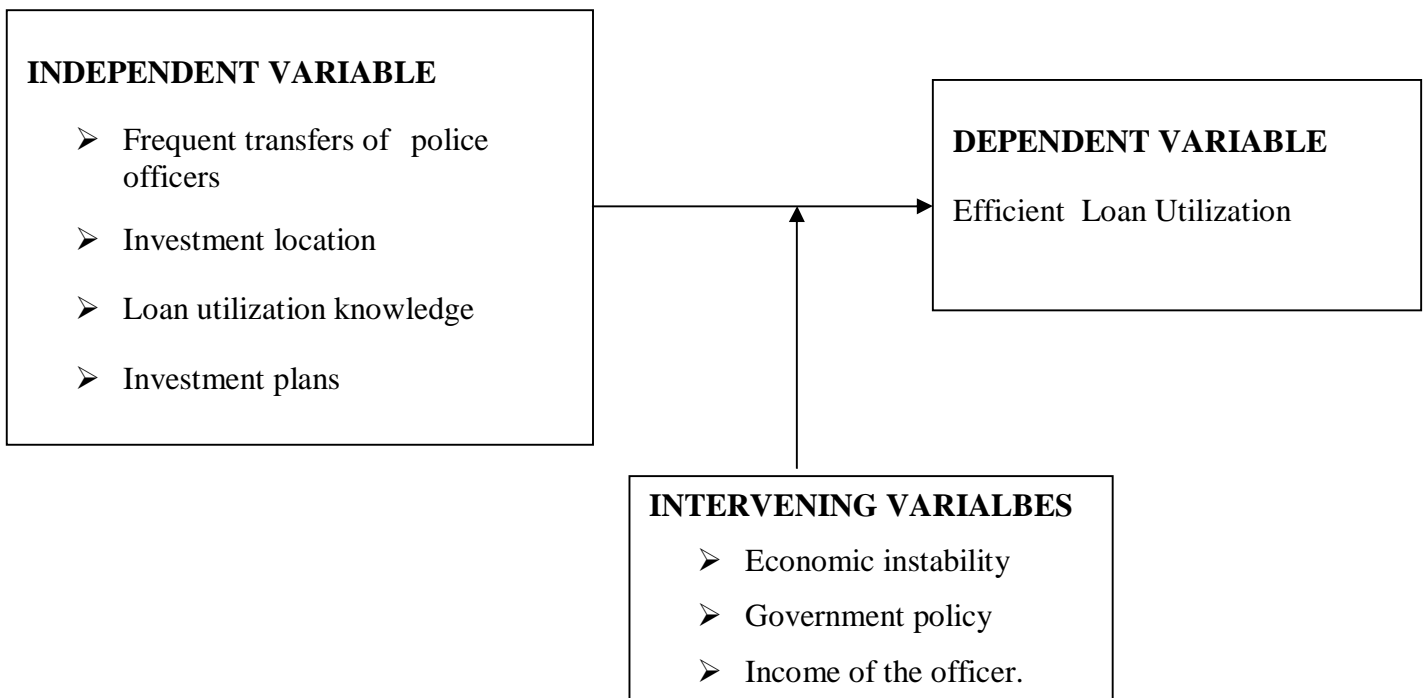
**INDEPENDENT VARIABLE**

➢ Frequent transfers of police officers

➢ Investment location

➢ Loan utilization knowledge

➢ Investment plans

**DEPENDENT VARIABLE**

Efficient Loan Utilization

**INTERVENING VARIALBES**

➢ Economic instability

➢ Government policy

➢ Income of the officer.